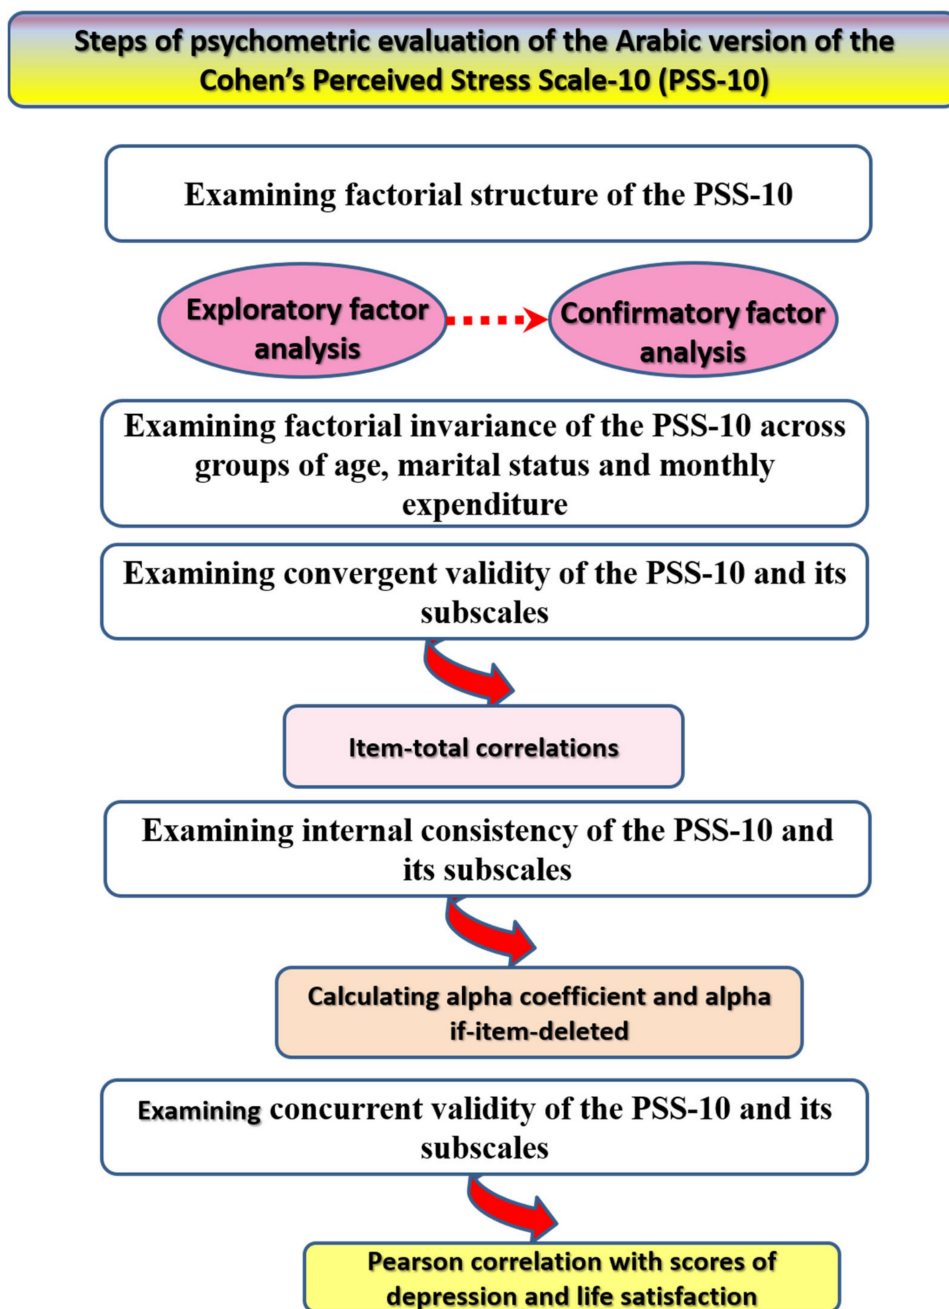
Steps of psychometric evaluation of the Arabic version of the Cohen’s Perceived Stress Scale-10 (PSS-10)

Examining factorial structure of the PSS-10

Exploratory factor analysis

Confirmatory factor analysis

Examining factorial invariance of the PSS-10 across groups of age, marital status and monthly expenditure

Examining convergent validity of the PSS-10 and its subscales

Item-total correlations

Examining internal consistency of the PSS-10 and its subscales

Calculating alpha coefficient and alpha if-item-deleted

Examining concurrent validity of the PSS-10 and its subscales

Pearson correlation with scores of depression and life satisfaction